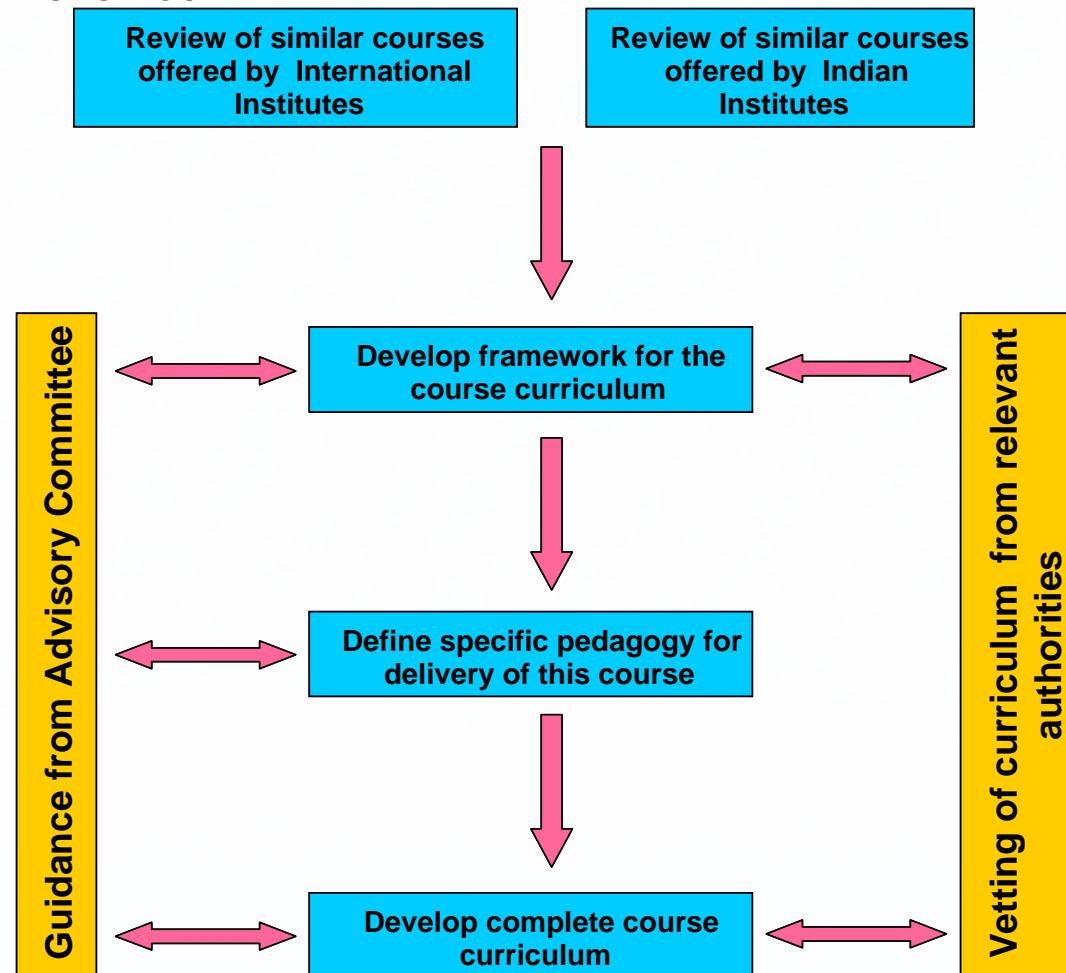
Review of similar courses offered by International Institutes

Review of similar courses offered by Indian Institutes

Guidance from Advisory Committee

Develop framework for the course curriculum

Vetting of curriculum from relevant authorities

Define specific pedagogy for delivery of this course

Develop complete course curriculum